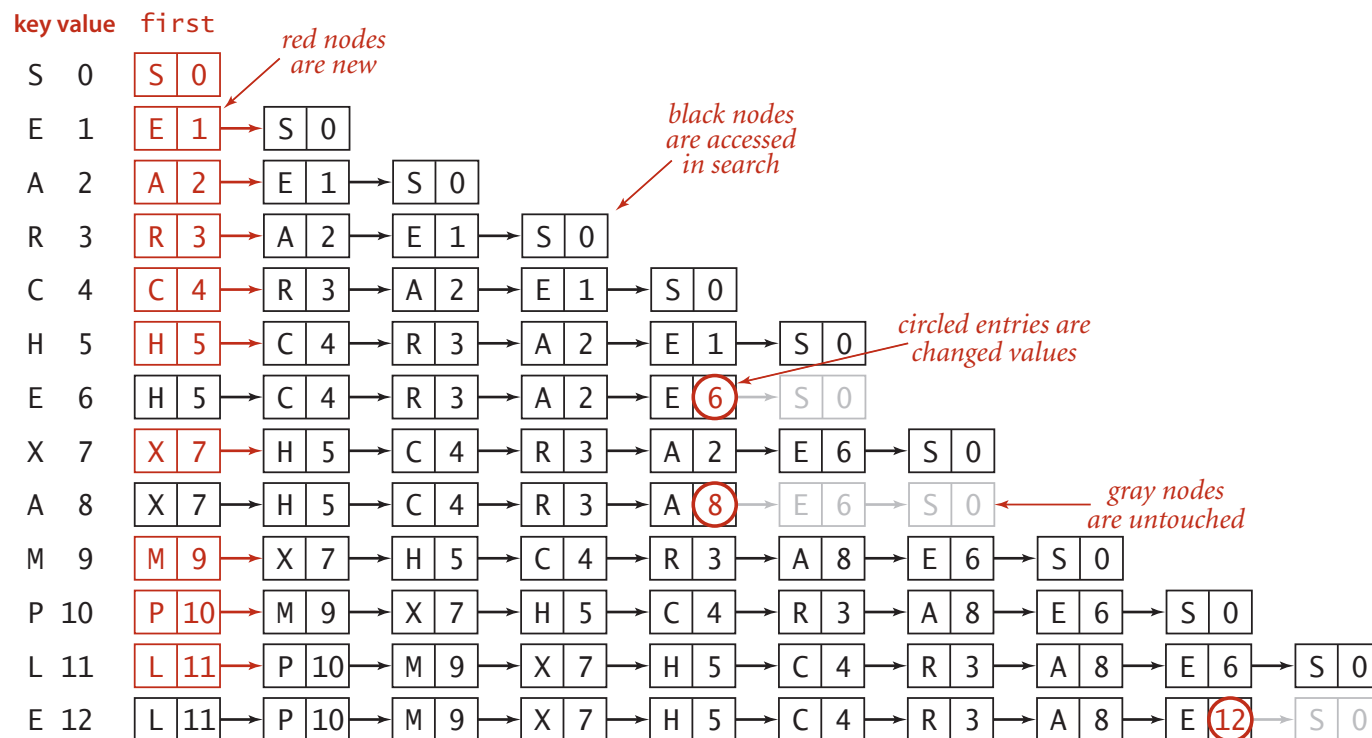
key value first

red nodes are new

black nodes are accessed in search

circled entries are changed values

gray nodes are untouched

| key | value | first | | | | | | | | | |
|---|---|---|---|---|---|---|---|---|---|---|---|
| S | 0 | S 0 | | | | | | | | | |
| E | 1 | E 1 | S 0 | | | | | | | | |
| A | 2 | A 2 | E 1 | S 0 | | | | | | | |
| R | 3 | R 3 | A 2 | E 1 | S 0 | | | | | | |
| C | 4 | C 4 | R 3 | A 2 | E 1 | S 0 | | | | | |
| H | 5 | H 5 | C 4 | R 3 | A 2 | E 1 | S 0 | | | | |
| E | 6 | H 5 | C 4 | R 3 | A 2 | E 6 | S 0 | | | | |
| X | 7 | X 7 | H 5 | C 4 | R 3 | A 2 | E 6 | S 0 | | | |
| A | 8 | X 7 | H 5 | C 4 | R 3 | A 8 | E 6 | S 0 | | | |
| M | 9 | M 9 | X 7 | H 5 | C 4 | R 3 | A 8 | E 6 | S 0 | | |
| P | 10 | P 10 | M 9 | X 7 | H 5 | C 4 | R 3 | A 8 | E 6 | S 0 | |
| L | 11 | L 11 | P 10 | M 9 | X 7 | H 5 | C 4 | R 3 | A 8 | E 6 | S 0 |
| E | 12 | L 11 | P 10 | M 9 | X 7 | H 5 | C 4 | R 3 | A 8 | E 12 | S 0 |